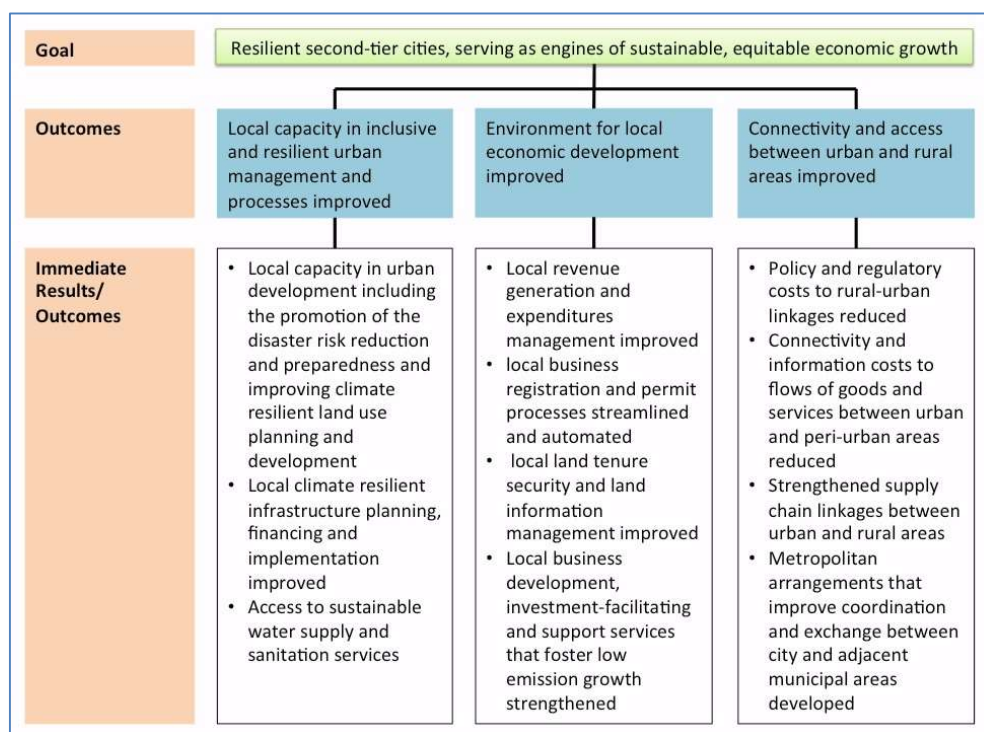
Goal

Resilient second-tier cities, serving as engines of sustainable, equitable economic growth

Outcomes

Local capacity in inclusive and resilient urban management and processes improved

Environment for local economic development improved

Connectivity and access between urban and rural areas improved

Immediate Results/ Outcomes

- Local capacity in urban development including the promotion of the disaster risk reduction and preparedness and improving climate resilient land use planning and development
- Local climate resilient infrastructure planning, financing and implementation improved
- Access to sustainable water supply and sanitation services

- Local revenue generation and expenditures management improved
- local business registration and permit processes streamlined and automated
- local land tenure security and land information management improved
- Local business development, investment-facilitating and support services that foster low emission growth strengthened

- Policy and regulatory costs to rural-urban linkages reduced
- Connectivity and information costs to flows of goods and services between urban and peri-urban areas reduced
- Strengthened supply chain linkages between urban and rural areas
- Metropolitan arrangements that improve coordination and exchange between city and adjacent municipal areas developed